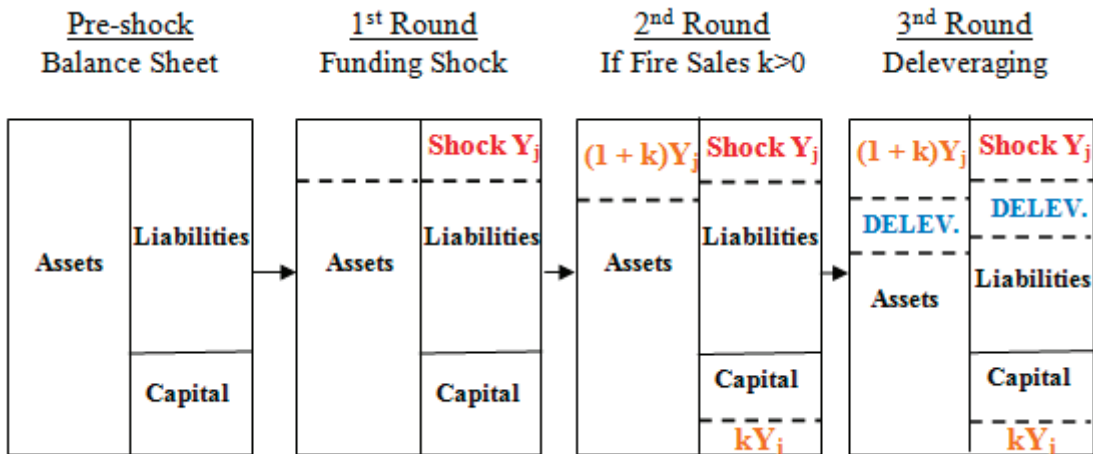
Pre-shock
Balance Sheet

Assets

Liabilities

Capital

1st Round
Funding Shock

Shock $Y_j$

Assets

Liabilities

Capital

2nd Round
If Fire Sales k>0

$(1 + k)Y_j$

Shock $Y_j$

Assets

Liabilities

Capital

$kY_j$

3nd Round
Deleveraging

$(1 + k)Y_j$

Shock $Y_j$

DELEV.

DELEV.

Assets

Liabilities

Capital

$kY_j$